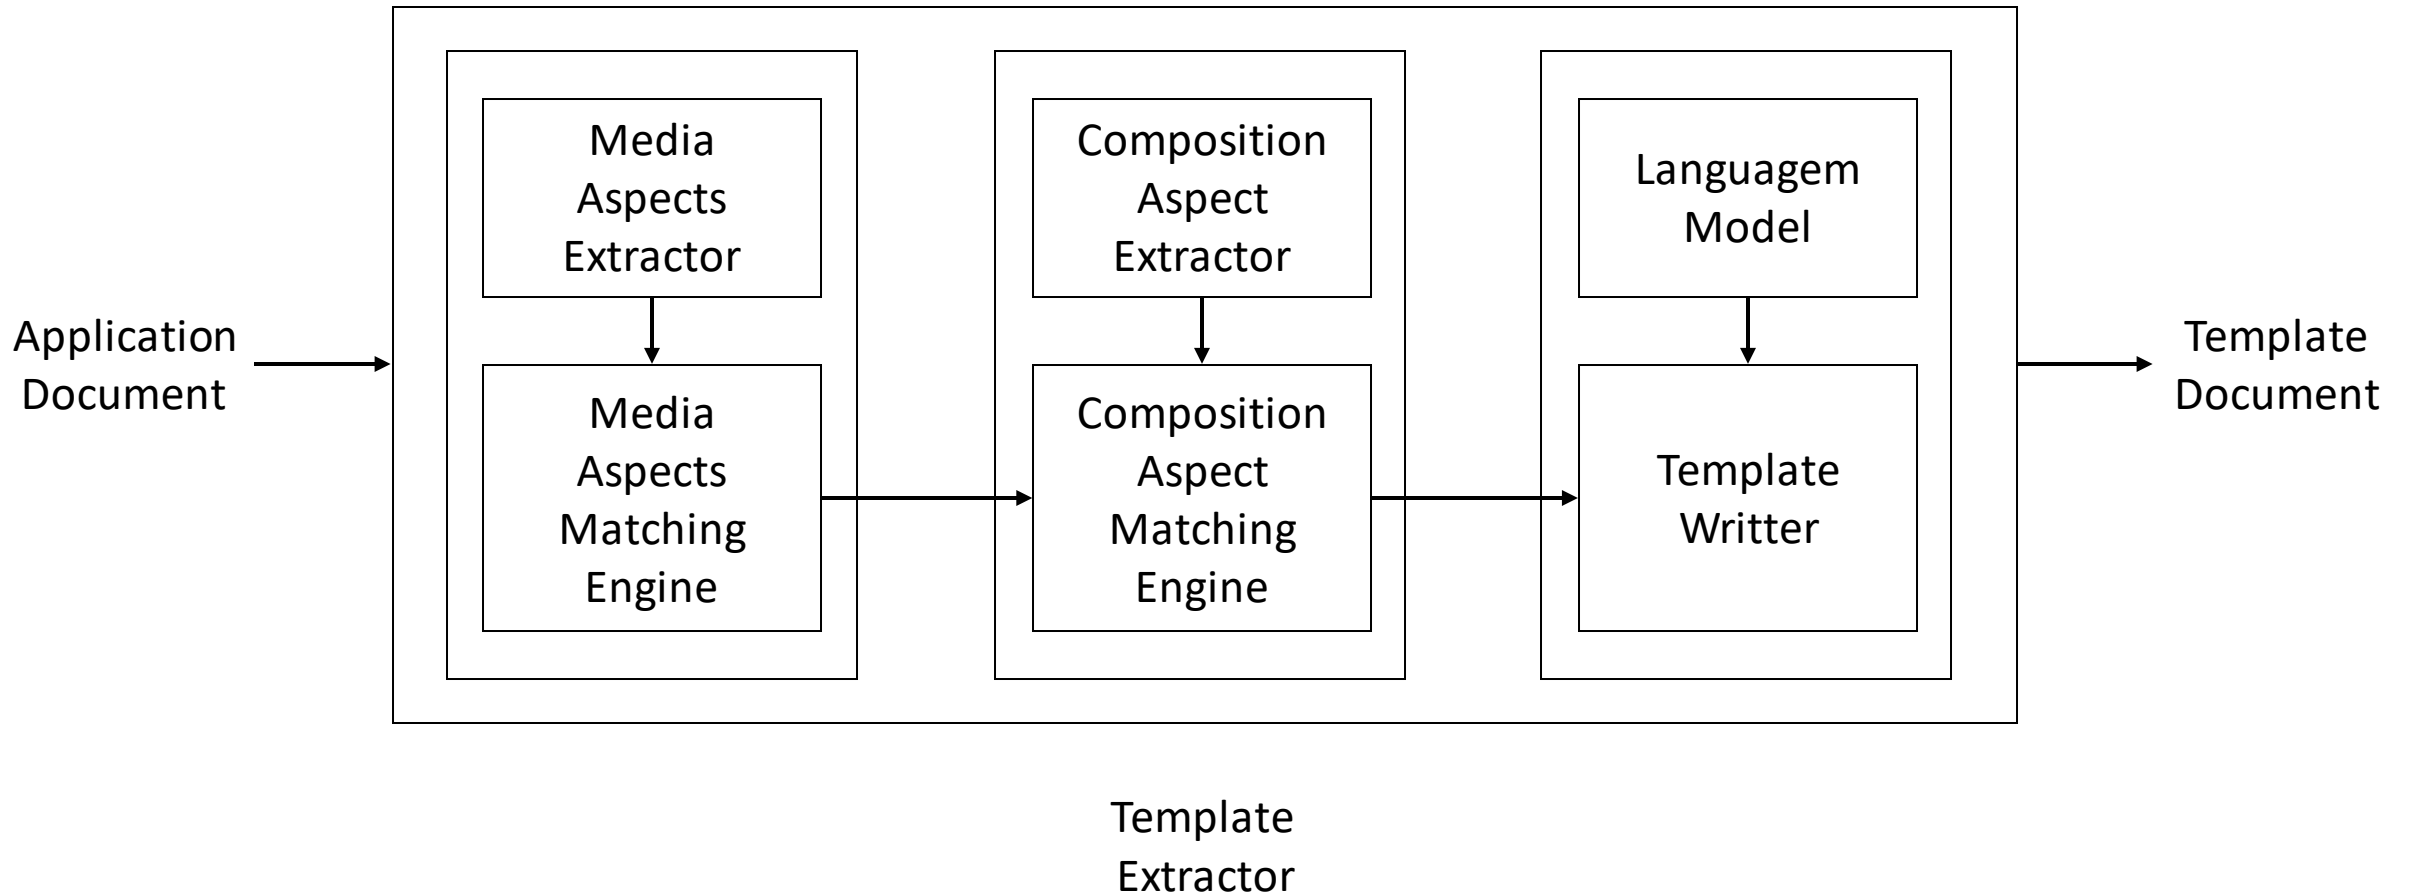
Application Document

Media Aspects Extractor

Media Aspects Matching Engine

Composition Aspect Extractor

Composition Aspect Matching Engine

Languagem Model

Template Writter

Template Document

Template Extractor